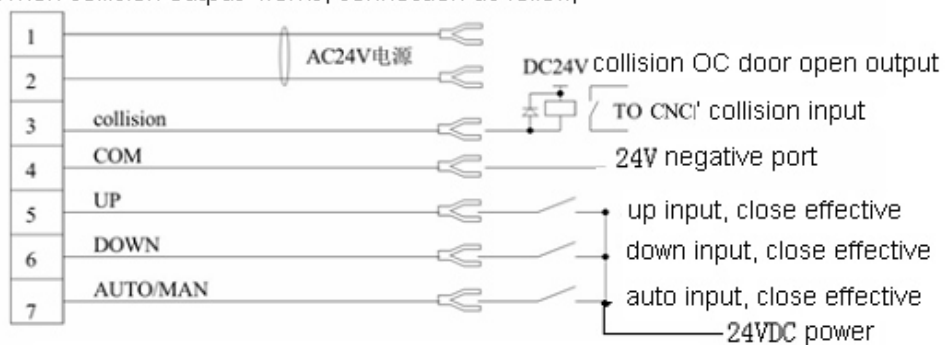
When collision output works, connection as follow:

1
2
AC24V电源
DC24V collision OC door open output
3 collision
TO CNC' collision input
4 COM
24V negative port
5 UP
up input, close effective
6 DOWN
down input, close effective
7 AUTO/MAN
auto input, close effective
24VDC power